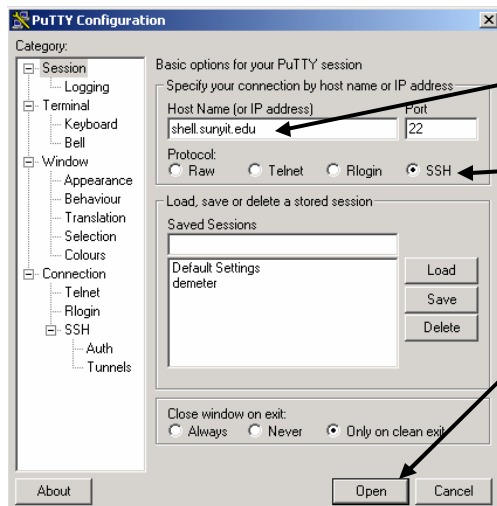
PuTTY Configuration

Category:

Session
Logging
Terminal
Keyboard
Bell
Window
Appearance
Behaviour
Translation
Selection
Colours
Connection
Telnet
Rlogin
SSH
Auth
Tunnels

Basic options for your PuTTY session

Specify your connection by host name or IP address

Host Name (or IP address)
shell.sunyit.edu

Port
22

Protocol:
Raw
Telnet
Rlogin
SSH

Load, save or delete a stored session

Saved Sessions

Default Settings
demeter

Load
Save
Delete

Close window on exit:
Always
Never
Only on clean exit

About
Open
Cancel